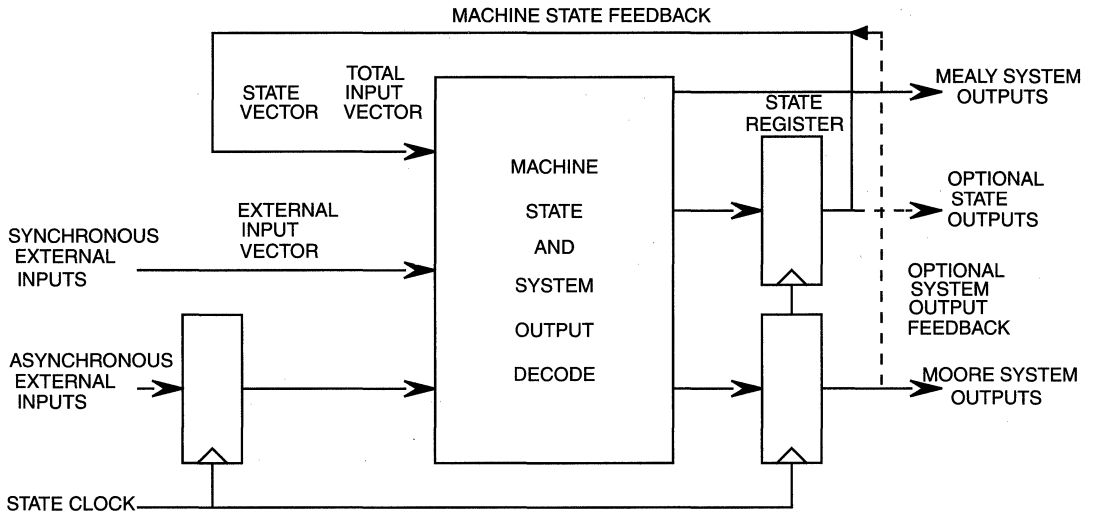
MACHINE STATE FEEDBACK

STATE VECTOR

TOTAL INPUT VECTOR

MEALY SYSTEM OUTPUTS

STATE REGISTER

MACHINE

STATE

AND

SYSTEM

OUTPUT

DECODE

OPTIONAL STATE OUTPUTS

EXTERNAL INPUT VECTOR

SYNCHRONOUS EXTERNAL INPUTS

OPTIONAL SYSTEM OUTPUT FEEDBACK

ASYNCHRONOUS EXTERNAL INPUTS

MOORE SYSTEM OUTPUTS

STATE CLOCK